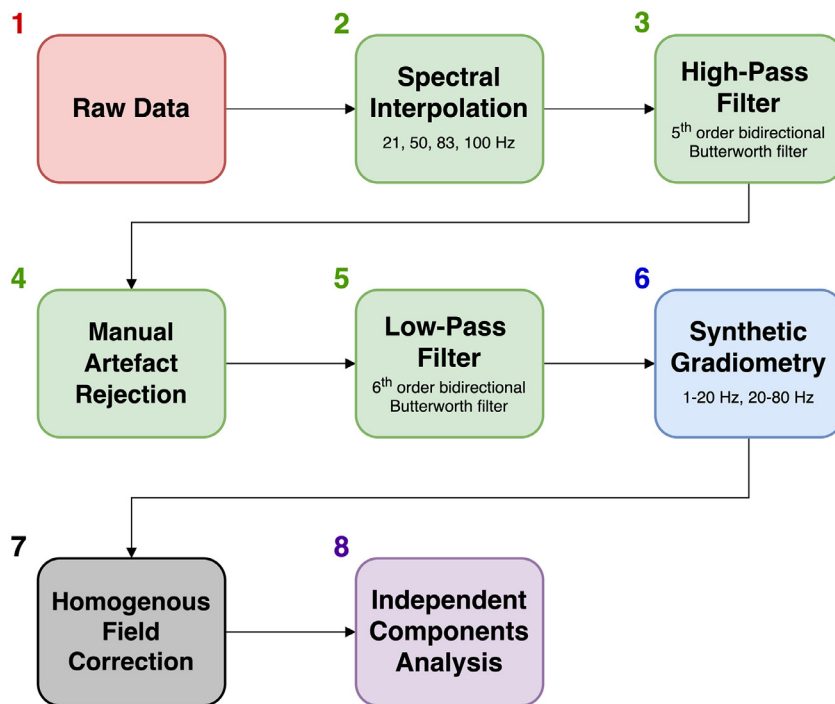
1
Raw Data

2
Spectral Interpolation
21, 50, 83, 100 Hz

3
High-Pass Filter
5$^{th}$ order bidirectional Butterworth filter

4
Manual Artefact Rejection

5
Low-Pass Filter
6$^{th}$ order bidirectional Butterworth filter

6
Synthetic Gradiometry
1-20 Hz, 20-80 Hz

7
Homogenous Field Correction

8
Independent Components Analysis